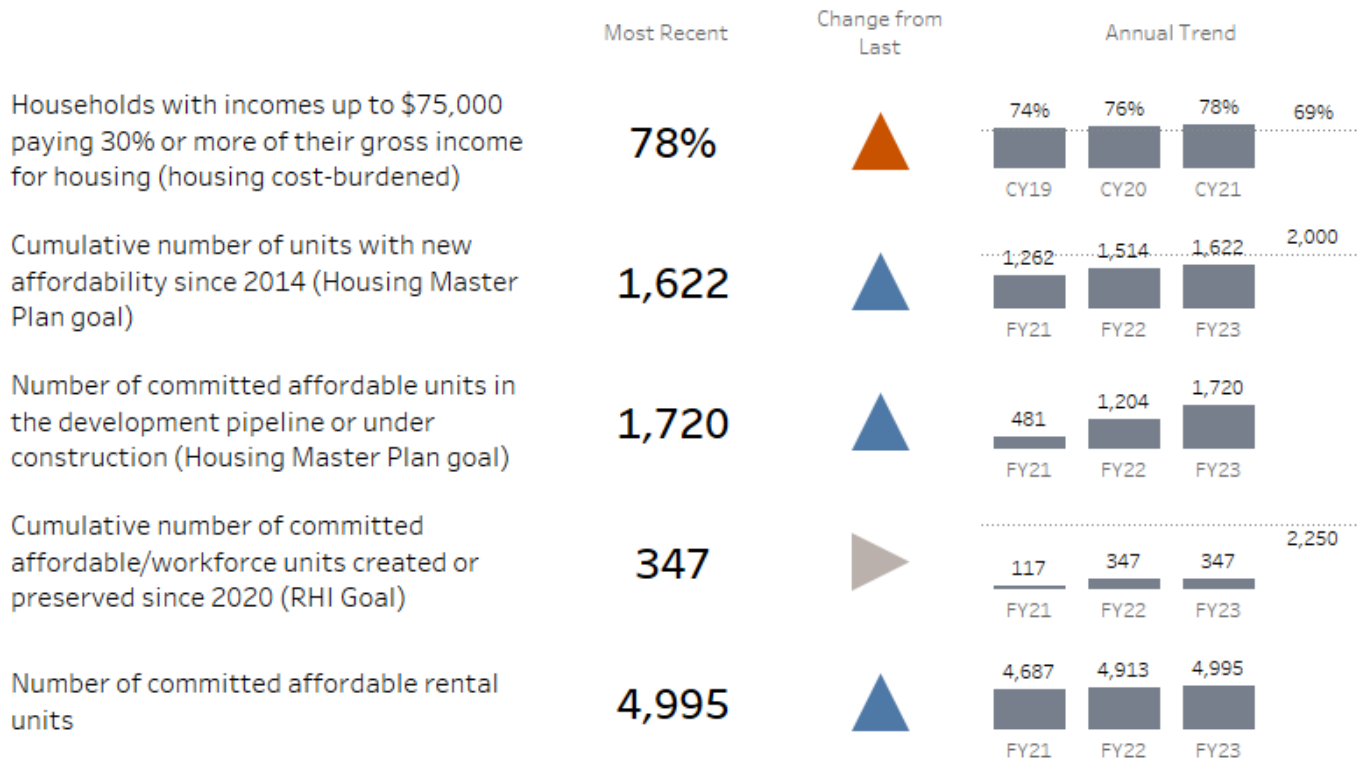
| | Most Recent | Change from Last | Annual Trend |
|---|---|---|---|
| Households with incomes up to \$75,000 paying 30% or more of their gross income for housing (housing cost-burdened) | 78% | | 74% CY19, 76% CY20, 78% CY21; 69% |
| Cumulative number of units with new affordability since 2014 (Housing Master Plan goal) | 1,622 | | 1,262 FY21, 1,514 FY22, 1,622 FY23; 2,000 |
| Number of committed affordable units in the development pipeline or under construction (Housing Master Plan goal) | 1,720 | | 481 FY21, 1,204 FY22, 1,720 FY23 |
| Cumulative number of committed affordable/workforce units created or preserved since 2020 (RHI Goal) | 347 | | 117 FY21, 347 FY22, 347 FY23; 2,250 |
| Number of committed affordable rental units | 4,995 | | 4,687 FY21, 4,913 FY22, 4,995 FY23 |